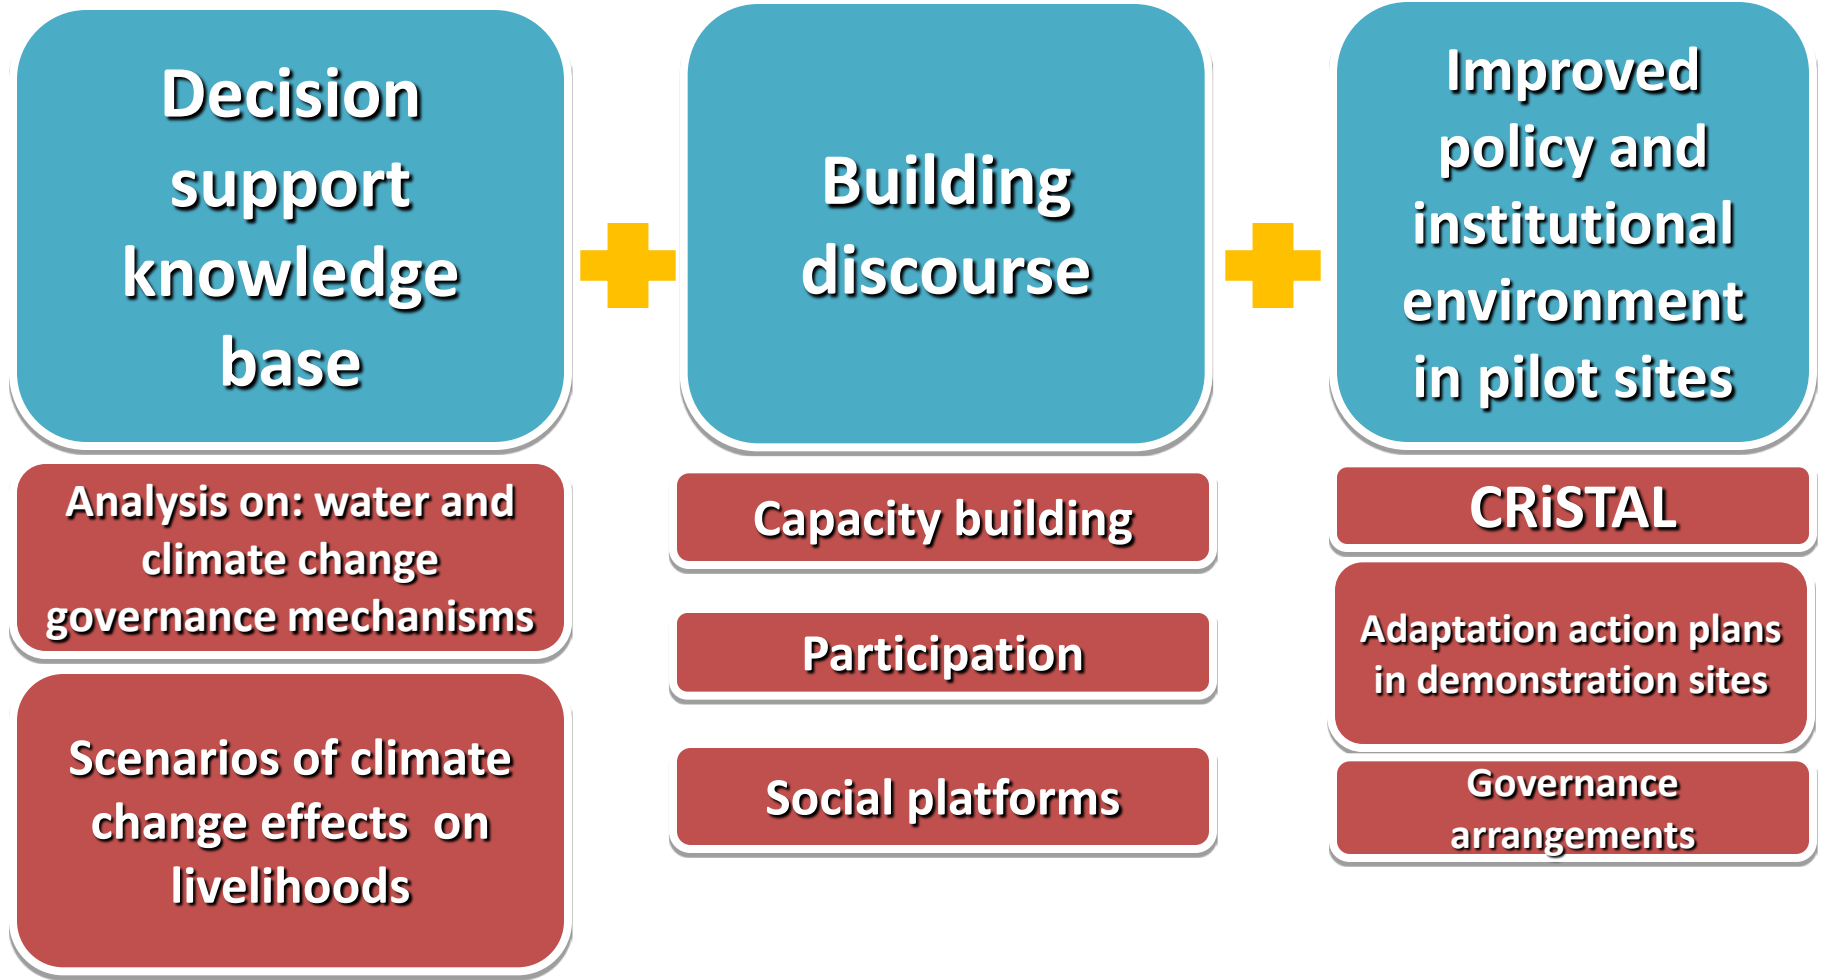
Decision support knowledge base

Analysis on: water and climate change governance mechanisms

Scenarios of climate change effects on livelihoods

Building discourse

Capacity building

Participation

Social platforms

Improved policy and institutional environment in pilot sites

CRiSTAL

Adaptation action plans in demonstration sites

Governance arrangements